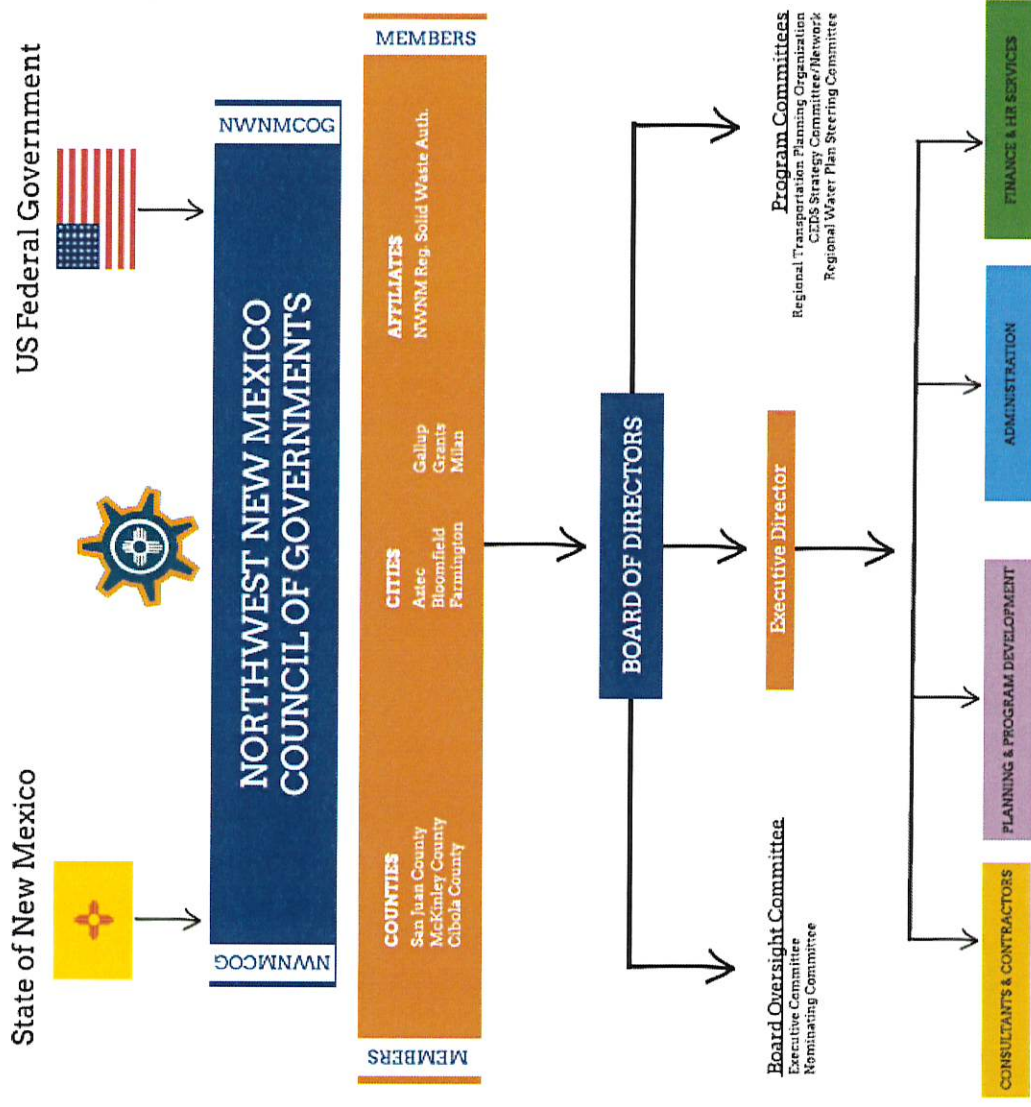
State of New Mexico

US Federal Government

NWNMCOG

NORTHWEST NEW MEXICO COUNCIL OF GOVERNMENTS

NWNMCOG

MEMBERS

COUNTIES
San Juan County
McKinley County
Cibola County

CITIES
Aztec
Bloomfield
Farmington

Gallup
Grants
Milan

AFFILIATS
NWNM Reg. Solid Waste Auth.

MEMBERS

BOARD OF DIRECTORS

Board Oversight Committee
Executive Committee
Nominating Committee

Executive Director

Program Committees
Regional Transportation Planning Organization
CEDS Strategy Committee/Network
Regional Water Plan Steering Committee

CONSULTANTS & CONTRACTORS

PLANNING & PROGRAM DEVELOPMENT

ADMINISTRATION

FINANCE & HR SERVICES